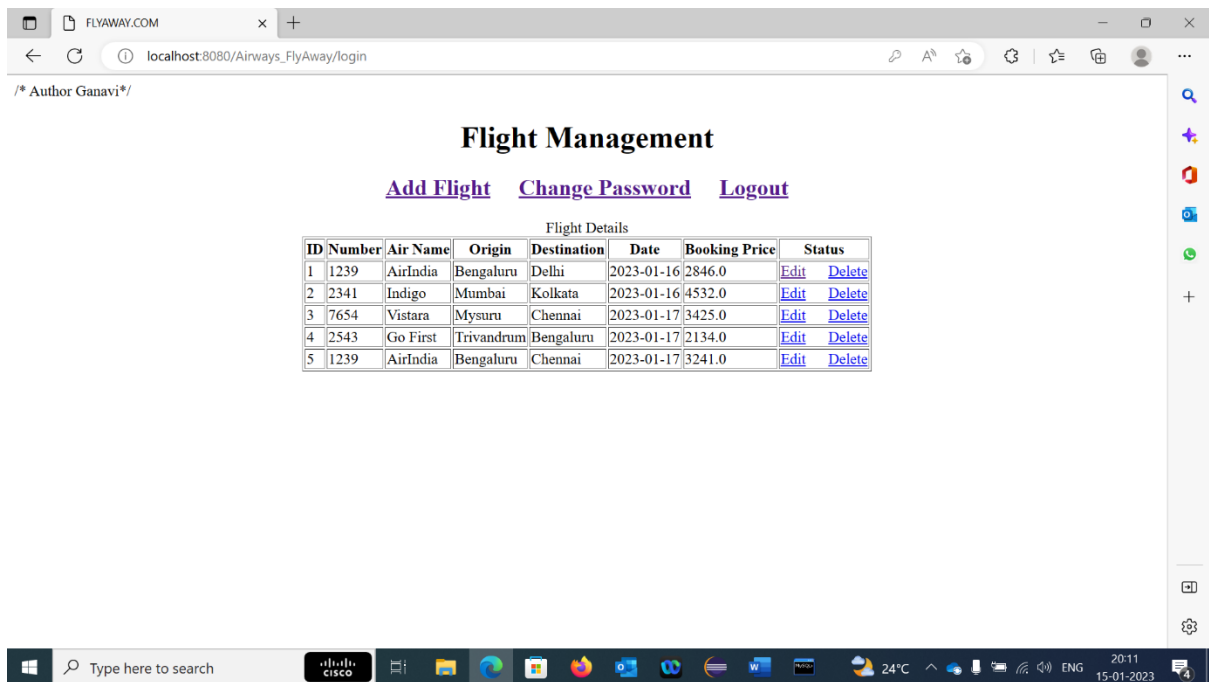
FLYAWAY.COM

localhost:8080/Airways_FlyAway/login

/* Author Ganavi*/

Flight Management

Add Flight Change Password Logout

Flight Details

| ID | Number | Air Name | Origin | Destination | Date | Booking Price | Status | |
|---|---|---|---|---|---|---|---|---|
| 1 | 1239 | AirIndia | Bengaluru | Delhi | 2023-01-16 | 2846.0 | Edit | Delete |
| 2 | 2341 | Indigo | Mumbai | Kolkata | 2023-01-16 | 4532.0 | Edit | Delete |
| 3 | 7654 | Vistara | Mysuru | Chennai | 2023-01-17 | 3425.0 | Edit | Delete |
| 4 | 2543 | Go First | Trivandrum | Bengaluru | 2023-01-17 | 2134.0 | Edit | Delete |
| 5 | 1239 | AirIndia | Bengaluru | Chennai | 2023-01-17 | 3241.0 | Edit | Delete |

Type here to search

cisco

24°C ENG 20:11 15-01-2023